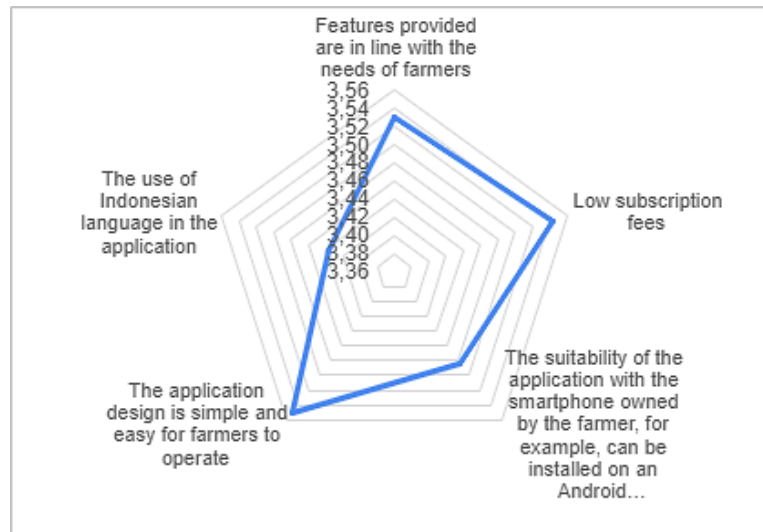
Features provided are in line with the needs of farmers

3,56
3,54
3,52
3,50
3,48
3,46
3,44
3,42
3,40
3,38
3,36

Low subscription fees

The suitability of the application with the smartphone owned by the farmer, for example, can be installed on an Android…

The application design is simple and easy for farmers to operate

The use of Indonesian language in the application